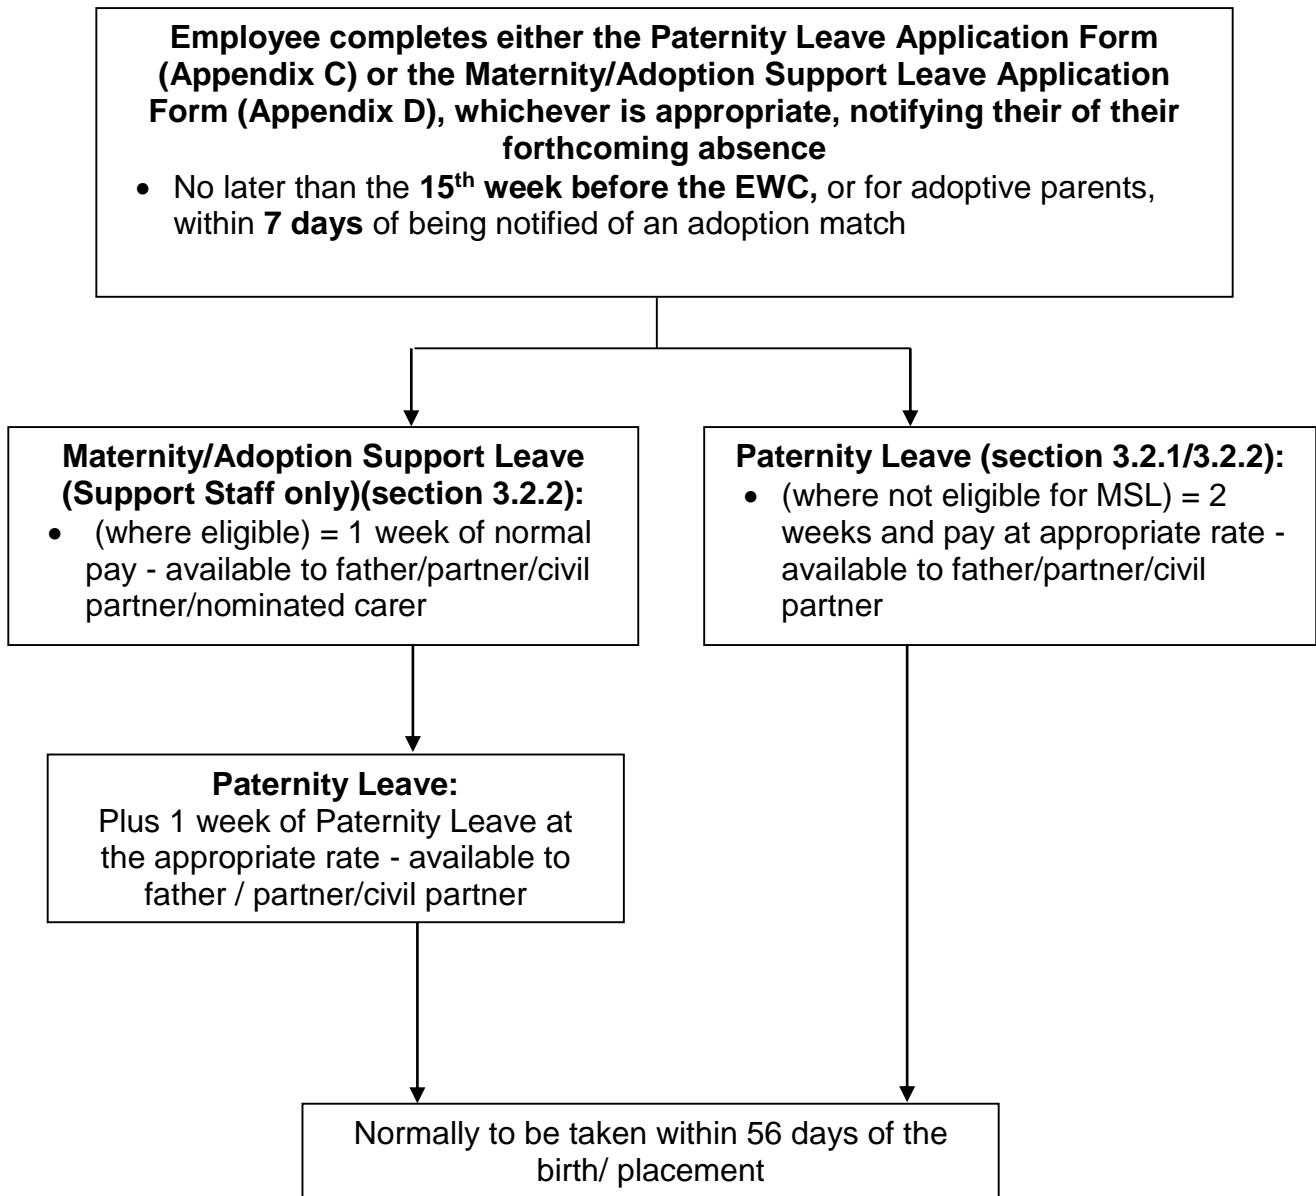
Employee completes either the Paternity Leave Application Form (Appendix C) or the Maternity/Adoption Support Leave Application Form (Appendix D), whichever is appropriate, notifying their of their forthcoming absence

- No later than the 15$^{th}$ week before the EWC, or for adoptive parents, within 7 days of being notified of an adoption match

Maternity/Adoption Support Leave (Support Staff only)(section 3.2.2):

- (where eligible) = 1 week of normal pay - available to father/partner/civil partner/nominated carer

Paternity Leave (section 3.2.1/3.2.2):

- (where not eligible for MSL) = 2 weeks and pay at appropriate rate - available to father/partner/civil partner

Paternity Leave:
Plus 1 week of Paternity Leave at the appropriate rate - available to father / partner/civil partner

Normally to be taken within 56 days of the birth/ placement